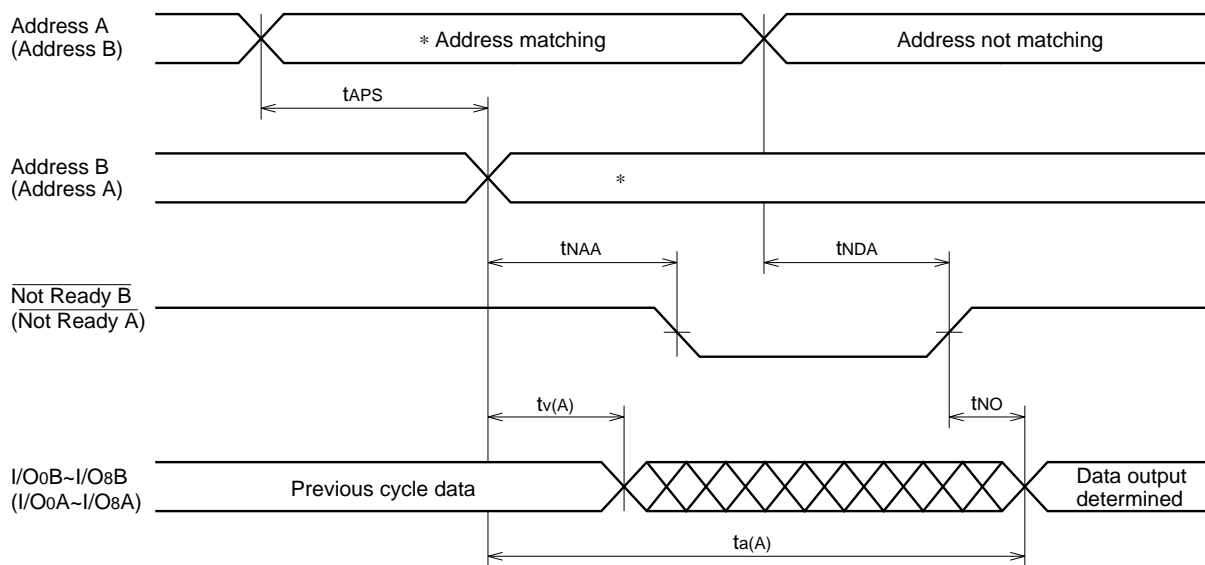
Address A
(Address B)

∗ Address matching

Address not matching

$t_{APS}$

Address B
(Address A)

∗

$t_{NAA}$

$t_{NDA}$

$\overline{\text{Not Ready B}}$
$(\overline{\text{Not Ready A}})$

$t_{v(A)}$

$t_{NO}$

$I/O_0B \sim I/O_8B$
$(I/O_0A \sim I/O_8A)$

Previous cycle data

Data output determined

$t_{a(A)}$